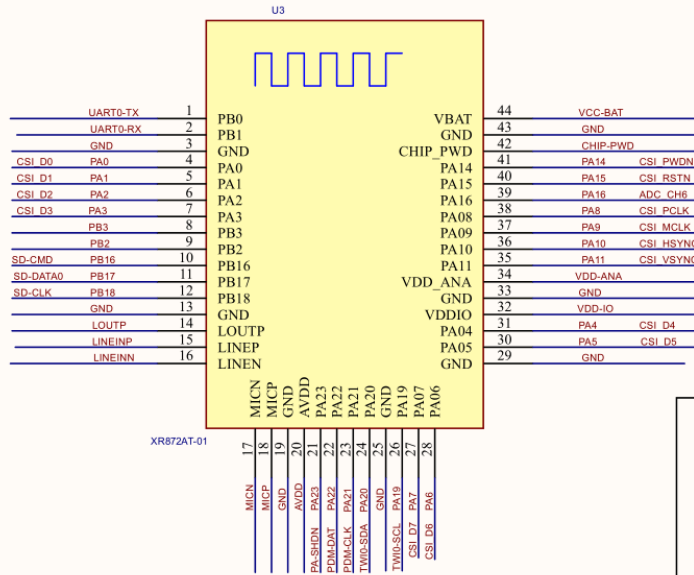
U3

| Net | Pin | Name |
|---|---|---|
| UART0-TX | 1 | PB0 |
| UART0-RX | 2 | PB1 |
| GND | 3 | GND |
| CSI_D0 PA0 | 4 | PA0 |
| CSI_D1 PA1 | 5 | PA1 |
| CSI_D2 PA2 | 6 | PA2 |
| CSI_D3 PA3 | 7 | PA3 |
| PB3 | 8 | PB3 |
| PB2 | 9 | PB2 |
| SD-CMD PB16 | 10 | PB16 |
| SD-DATA0 PB17 | 11 | PB17 |
| SD-CLK PB18 | 12 | PB18 |
| GND | 13 | GND |
| LOUTP | 14 | LOUTP |
| LINEINP | 15 | LINEP |
| LINEINN | 16 | LINEN |

| Name | Pin | Net |
|---|---|---|
| VBAT | 44 | VCC-BAT |
| GND | 43 | GND |
| CHIP_PWD | 42 | CHIP-PWD |
| PA14 | 41 | PA14 CSI_PWDN |
| PA15 | 40 | PA15 CSI_RSTN |
| PA16 | 39 | PA16 ADC_CH6 |
| PA08 | 38 | PA8 CSI_PCLK |
| PA09 | 37 | PA9 CSI_MCLK |
| PA10 | 36 | PA10 CSI_HSYNC |
| PA11 | 35 | PA11 CSI_VSYNC |
| VDD_ANA | 34 | VDD-ANA |
| GND | 33 | GND |
| VDDIO | 32 | VDD-IO |
| PA04 | 31 | PA4 CSI_D4 |
| PA05 | 30 | PA5 CSI_D5 |
| GND | 29 | GND |

| Pin | Name | Net |
|---|---|---|
| 17 | MICN | MICN |
| 18 | MICP | MICP |
| 19 | GND | GND |
| 20 | AVDD | AVDD |
| 21 | PA23 | PA23 PA-SHDN |
| 22 | PA22 | PA22 PDM-DAT |
| 23 | PA21 | PA21 PDM-CLK |
| 24 | PA20 | PA20 TWI0-SDA |
| 25 | GND | GND |
| 26 | PA19 | PA19 TWI0-SCL |
| 27 | PA07 | PA7 CSI_D7 |
| 28 | PA06 | PA6 CSI_D6 |

XR872AT-01